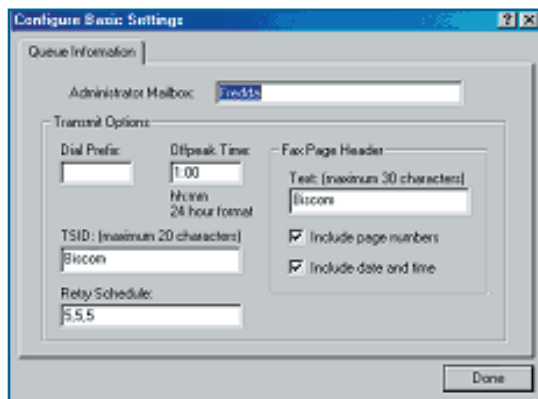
Configure Basic Settings

?X

Queue Information

Administrator Mailbox: fredds

Transmit Options

Dial Prefix:

Offpeak Time:
1:00
hh:mm
24 hour format

Fax Page Header
Text: (maximum 30 characters)
Biscom

TSID: (maximum 20 characters)
Biscom

Include page numbers

Include date and time

Retry Schedule:
5,5,5

Done